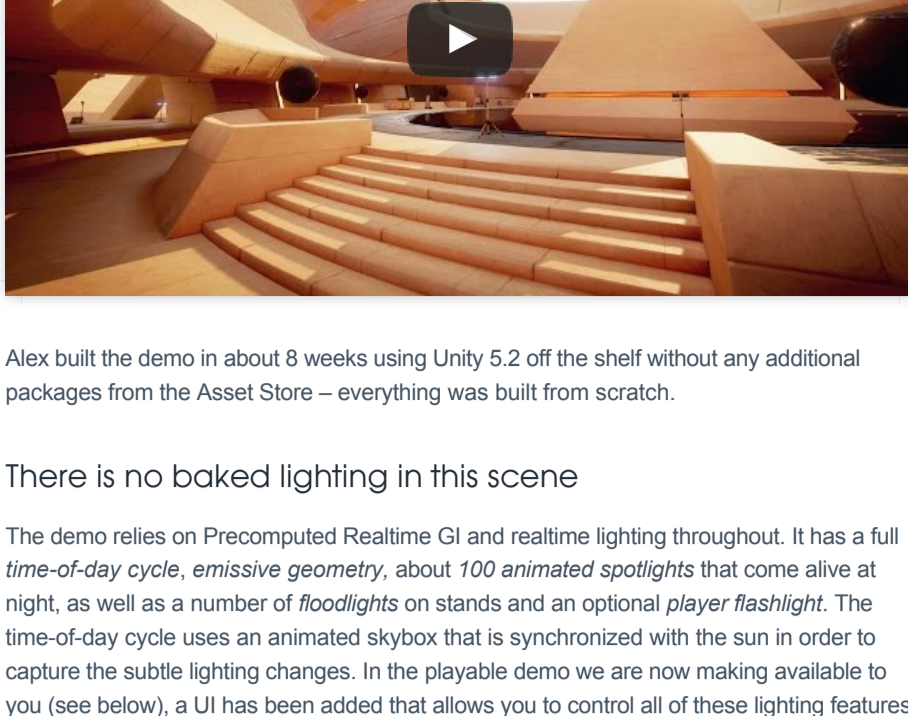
Alex built the demo in about 8 weeks using Unity 5.2 off the shelf without any additional packages from the Asset Store – everything was built from scratch.

There is no baked lighting in this scene

The demo relies on Precomputed Realtime GI and realtime lighting throughout. It has a full time-of-day cycle, emissive geometry, about 100 animated spotlights that come alive at night, as well as a number of floodlights on stands and an optional player flashlight. The time-of-day cycle uses an animated skybox that is synchronized with the sun in order to capture the subtle lighting changes. In the playable demo we are now making available to you (see below), a UI has been added that allows you to control all of these lighting features